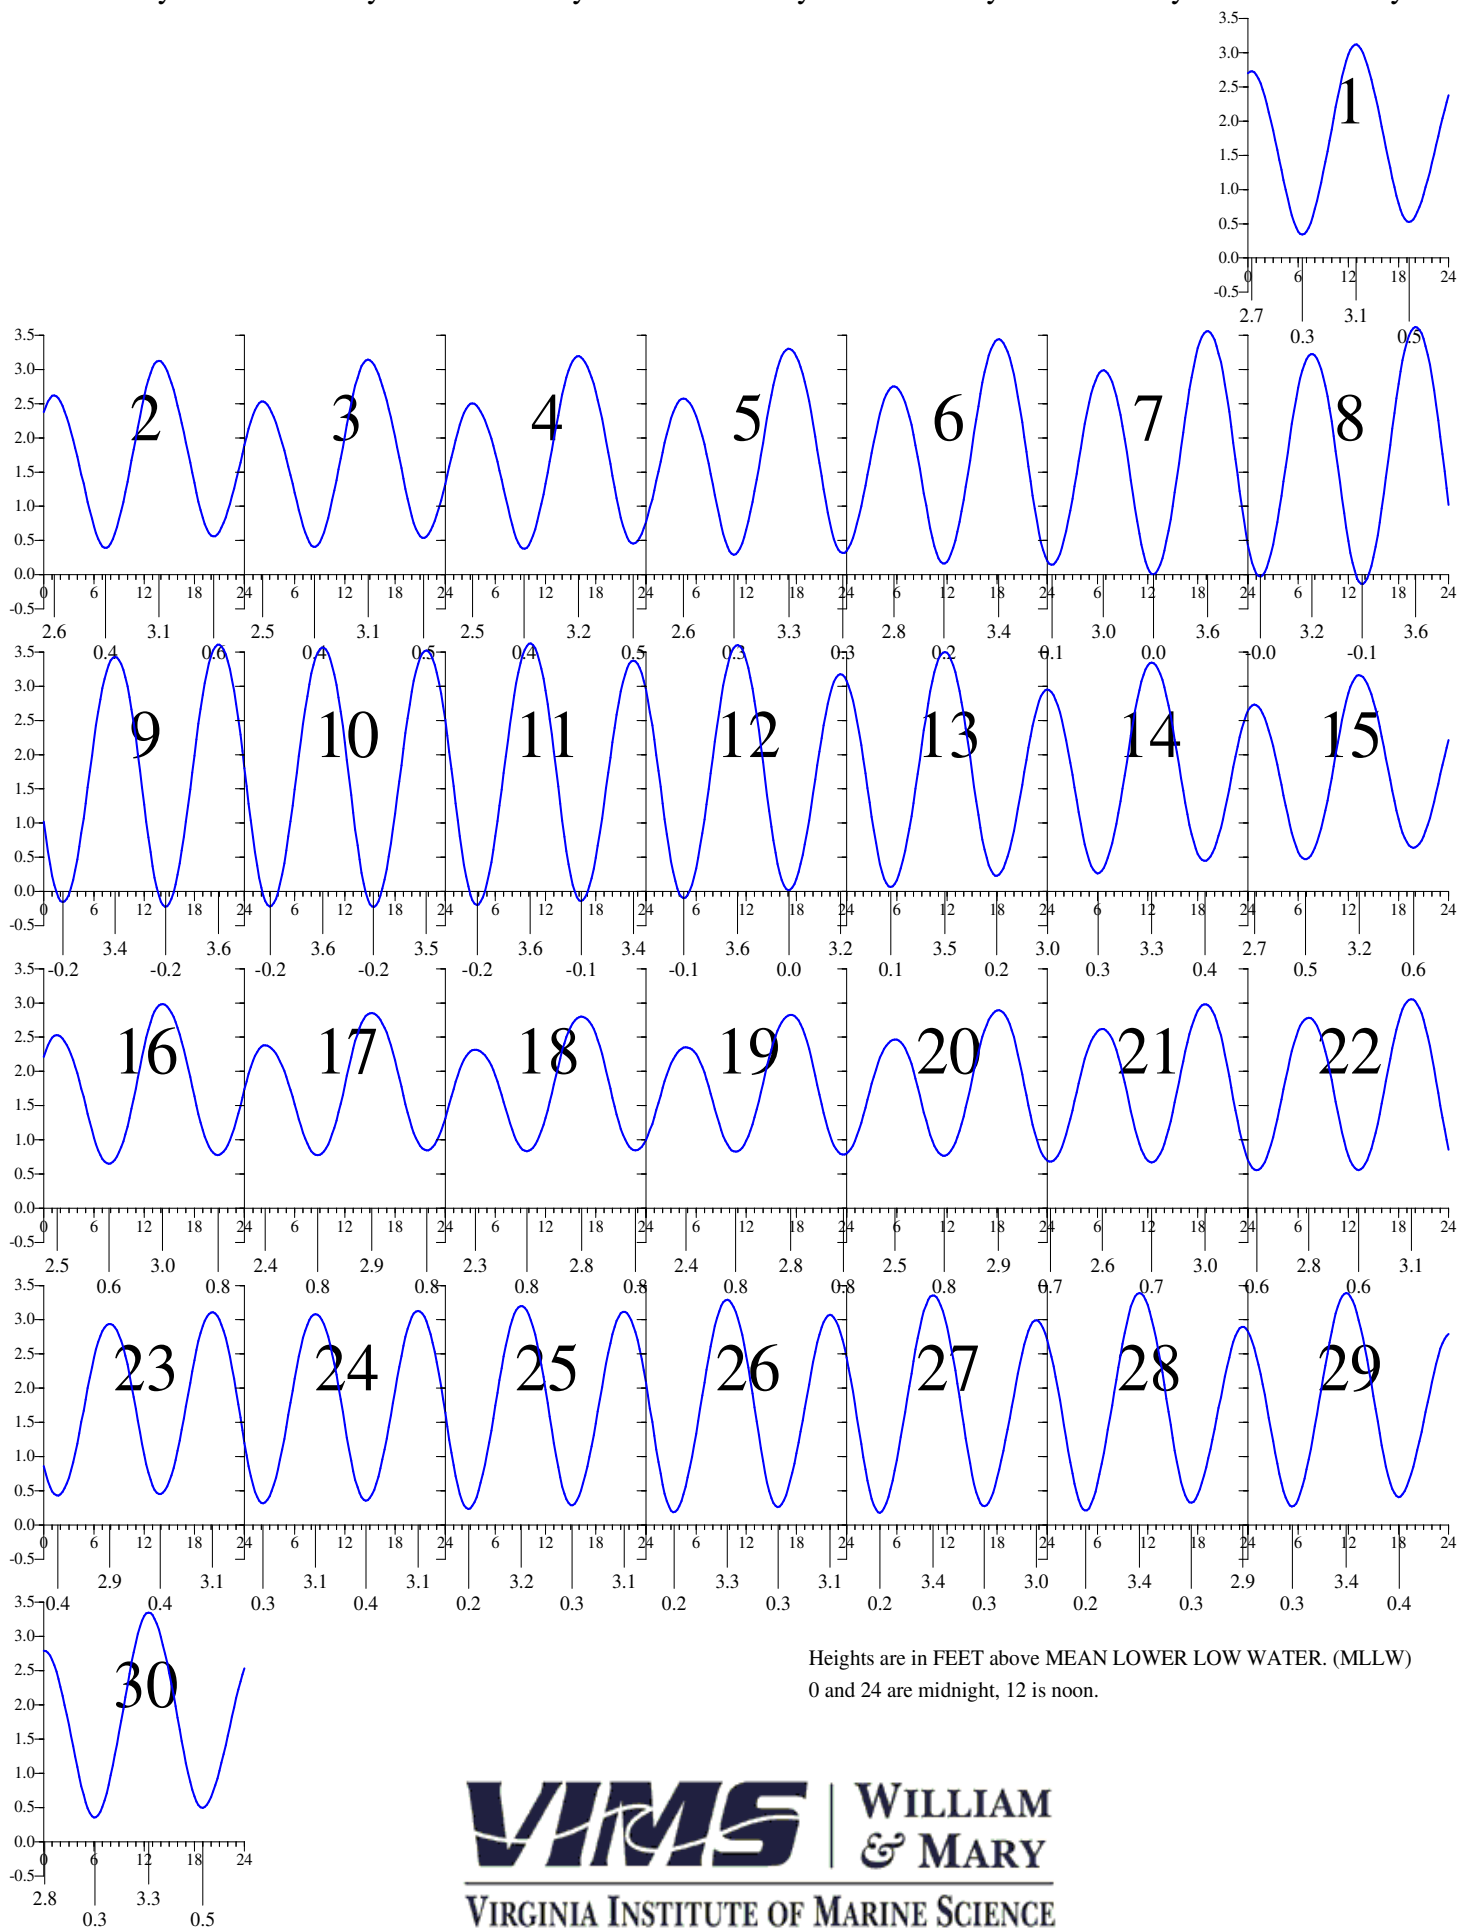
3.5
3.0
2.5
2.0
1.5
1.0
0.5
0.0
-0.5
1
0 6 12 18 24
2.7 0.3 3.1 0.5

2
0 6 12 18 24
2.6 0.4 3.1 0.6

3
0 6 12 18 24
2.5 0.4 3.1 0.5

4
0 6 12 18 24
2.5 0.4 3.2 0.5

5
0 6 12 18 24
2.6 0.3 3.3 0.3

6
0 6 12 18 24
2.8 0.2 3.4 0.1

7
0 6 12 18 24
3.0 0.0 3.6 -0.0

8
0 6 12 18 24
3.2 -0.1 3.6

9
0 6 12 18 24
-0.2 3.4 -0.2 3.6

10
0 6 12 18 24
-0.2 3.6 -0.2 3.5

11
0 6 12 18 24
-0.2 3.6 -0.1 3.4

12
0 6 12 18 24
-0.1 3.6 0.0 3.2

13
0 6 12 18 24
0.1 3.5 0.2 3.0

14
0 6 12 18 24
0.3 3.3 0.4 2.7

15
0 6 12 18 24
0.5 3.2 0.6

16
0 6 12 18 24
2.5 0.6 3.0 0.8

17
0 6 12 18 24
2.4 0.8 2.9 0.8

18
0 6 12 18 24
2.3 0.8 2.8 0.8

19
0 6 12 18 24
2.4 0.8 2.8 0.8

20
0 6 12 18 24
2.5 0.8 2.9 0.7

21
0 6 12 18 24
2.6 0.7 3.0 0.6

22
0 6 12 18 24
2.8 0.6 3.1

23
0 6 12 18 24
0.4 2.9 0.4 3.1

24
0 6 12 18 24
0.3 3.1 0.4 3.1

25
0 6 12 18 24
0.2 3.2 0.3 3.1

26
0 6 12 18 24
0.2 3.3 0.3 3.1

27
0 6 12 18 24
0.2 3.4 0.3 3.0

28
0 6 12 18 24
0.2 3.4 0.3 2.9

29
0 6 12 18 24
0.3 3.4 0.4

30
0 6 12 18 24
2.8 0.3 3.3 0.5

Heights are in FEET above MEAN LOWER LOW WATER. (MLLW)
0 and 24 are midnight, 12 is noon.

VIMS WILLIAM & MARY
VIRGINIA INSTITUTE OF MARINE SCIENCE